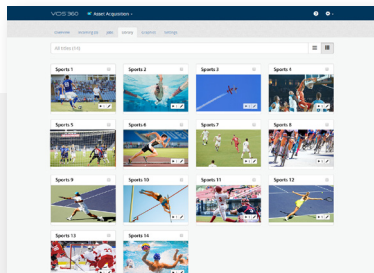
VOS 360 Asset Acquisition

Overview Workflows Jobs Library Sources Settings

All titles (14)

Sports 1

Sports 2

Sports 3

Sports 4

Sports 5

Sports 6

Sports 7

Sports 8

Sports 9

Sports 10

Sports 11

Sports 12

Sports 13

Sports 14